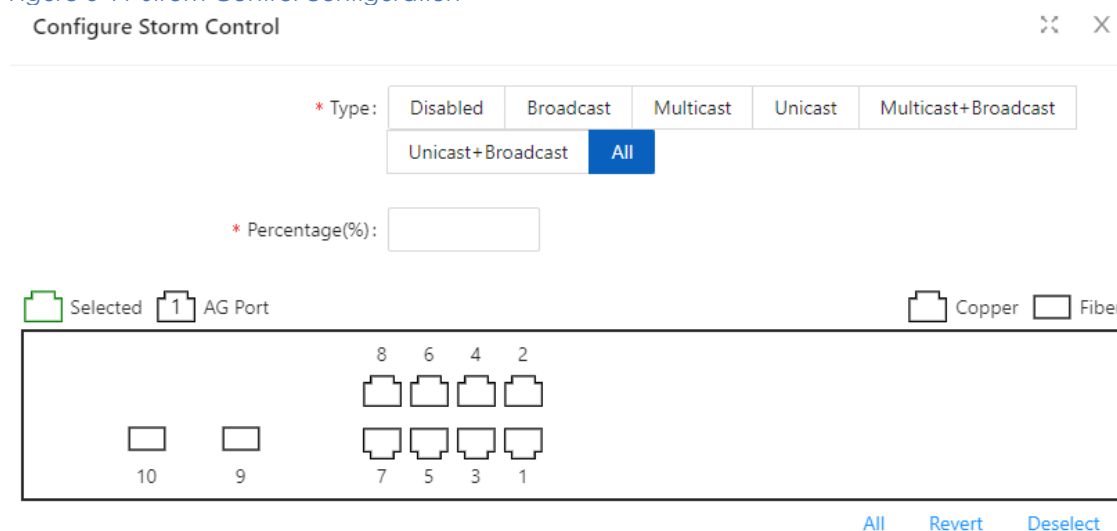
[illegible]

Configure Storm Control

* Type: Disabled Broadcast Multicast Unicast Multicast+Broadcast Unicast+Broadcast All

* Percentage(%):

Selected 1 AG Port Copper Fiber

8 6 4 2

10 9 7 5 3 1

All Revert Deselect